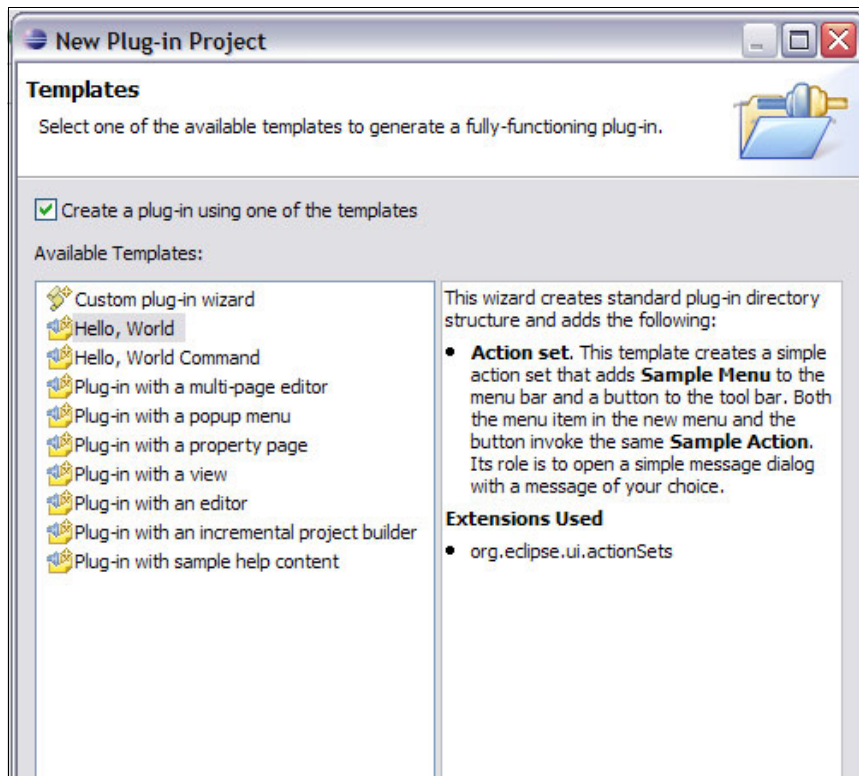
New Plug-in Project

Templates

Select one of the available templates to generate a fully-functioning plug-in.

Create a plug-in using one of the templates

Available Templates:

Custom plug-in wizard
Hello, World
Hello, World Command
Plug-in with a multi-page editor
Plug-in with a popup menu
Plug-in with a property page
Plug-in with a view
Plug-in with an editor
Plug-in with an incremental project builder
Plug-in with sample help content

This wizard creates standard plug-in directory structure and adds the following:

- **Action set**. This template creates a simple action set that adds **Sample Menu** to the menu bar and a button to the tool bar. Both the menu item in the new menu and the button invoke the same **Sample Action**. Its role is to open a simple message dialog with a message of your choice.

**Extensions Used**

- org.eclipse.ui.actionSets